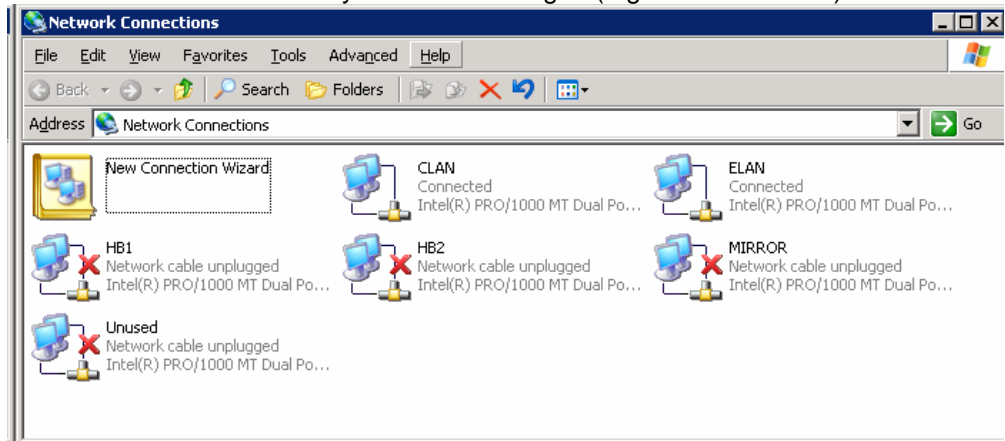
Network Connections

File Edit View Favorites Tools Advanced Help

Back Search Folders

Address Network Connections

Go

New Connection Wizard

CLAN
Connected
Intel(R) PRO/1000 MT Dual Po...

ELAN
Connected
Intel(R) PRO/1000 MT Dual Po...

HB1
Network cable unplugged
Intel(R) PRO/1000 MT Dual Po...

HB2
Network cable unplugged
Intel(R) PRO/1000 MT Dual Po...

MIRROR
Network cable unplugged
Intel(R) PRO/1000 MT Dual Po...

Unused
Network cable unplugged
Intel(R) PRO/1000 MT Dual Po...